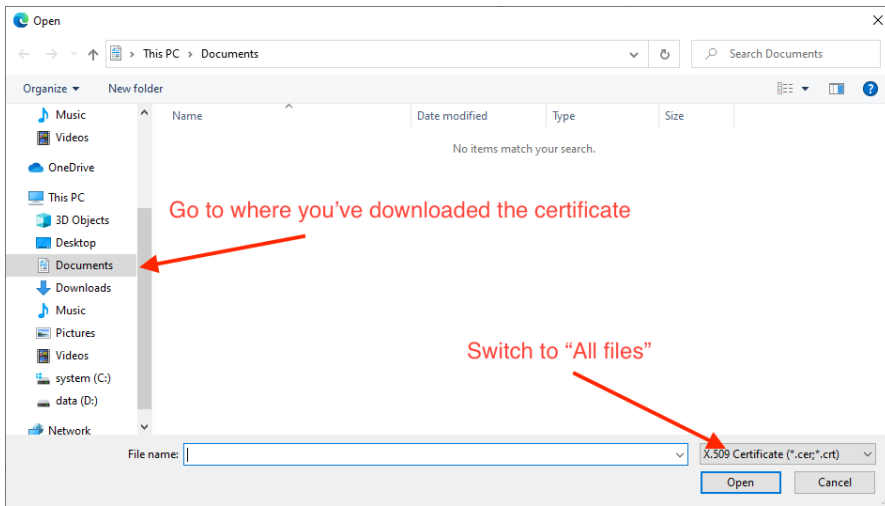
Open

This PC > Documents

Search Documents

Organize ▾ New folder

Music
Videos
OneDrive
This PC
3D Objects
Desktop
Documents
Downloads
Music
Pictures
Videos
system (C:)
data (D:)
Network

| Name | Date modified | Type | Size |
|---|---|---|---|

No items match your search.

Go to where you've downloaded the certificate

Switch to "All files"

File name:

X.509 Certificate (*.cer;*.crt)

Open

Cancel